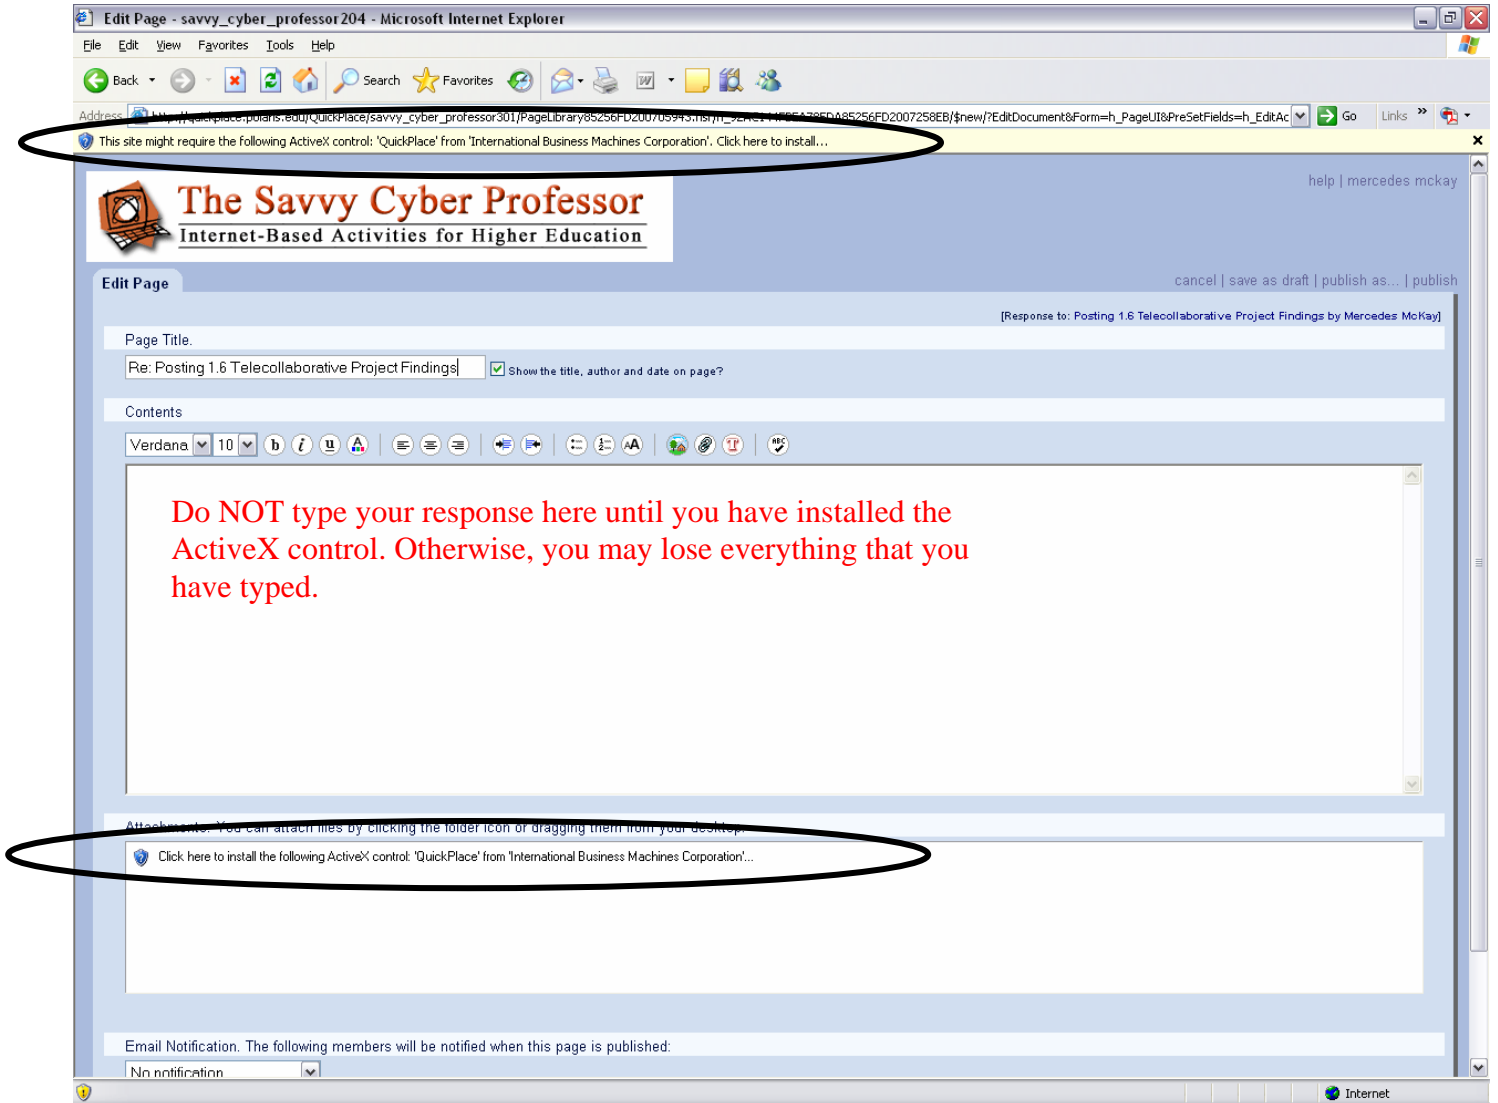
Edit Page - savvy_cyber_professor204 - Microsoft Internet Explorer

File Edit View Favorites Tools Help

Back Search Favorites

Address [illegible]quickplace.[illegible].edu/QuickPlace/savvy_cyber_professor301/PageLibrary85256FD200705943.nsf/h_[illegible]85256FD2007258EB/$new/?EditDocument&Form=h_PageUI&PreSetFields=h_EditAc Go Links

This site might require the following ActiveX control: 'QuickPlace' from 'International Business Machines Corporation'. Click here to install...

help | mercedes mckay

The Savvy Cyber Professor
Internet-Based Activities for Higher Education

Edit Page

cancel | save as draft | publish as... | publish

[Response to: Posting 1.6 Telecollaborative Project Findings by Mercedes McKay]

Page Title.

Re: Posting 1.6 Telecollaborative Project Findings

Show the title, author and date on page?

Contents

Verdana 10

Do NOT type your response here until you have installed the ActiveX control. Otherwise, you may lose everything that you have typed.

Attachments. You can attach files by clicking the folder icon or dragging them from your desktop.

Click here to install the following ActiveX control: 'QuickPlace' from 'International Business Machines Corporation'...

Email Notification. The following members will be notified when this page is published:

No notification

Internet